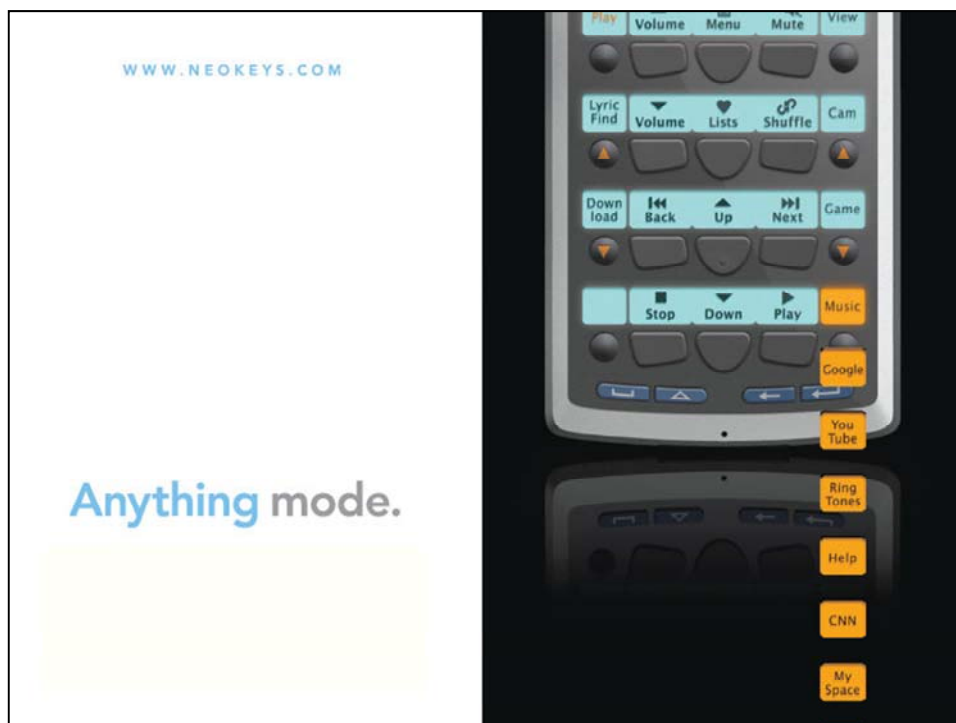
WWW.NEOKEYS.COM

Anything mode.

Play

Volume

Menu

Mute

View

Lyric Find

Volume

Lists

Shuffle

Cam

Down load

Back

Up

Next

Game

Stop

Down

Play

Music

Google

You Tube

Ring Tones

Help

CNN

My Space